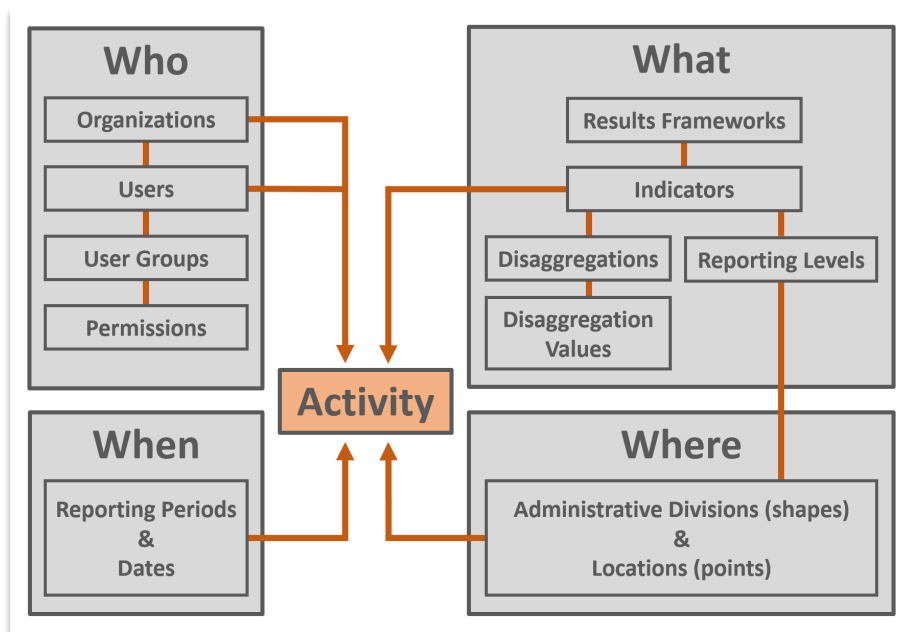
Who

Organizations

Users

User Groups

Permissions

What

Results Frameworks

Indicators

Disaggregations

Reporting Levels

Disaggregation Values

Activity

When

Reporting Periods & Dates

Where

Administrative Divisions (shapes) & Locations (points)